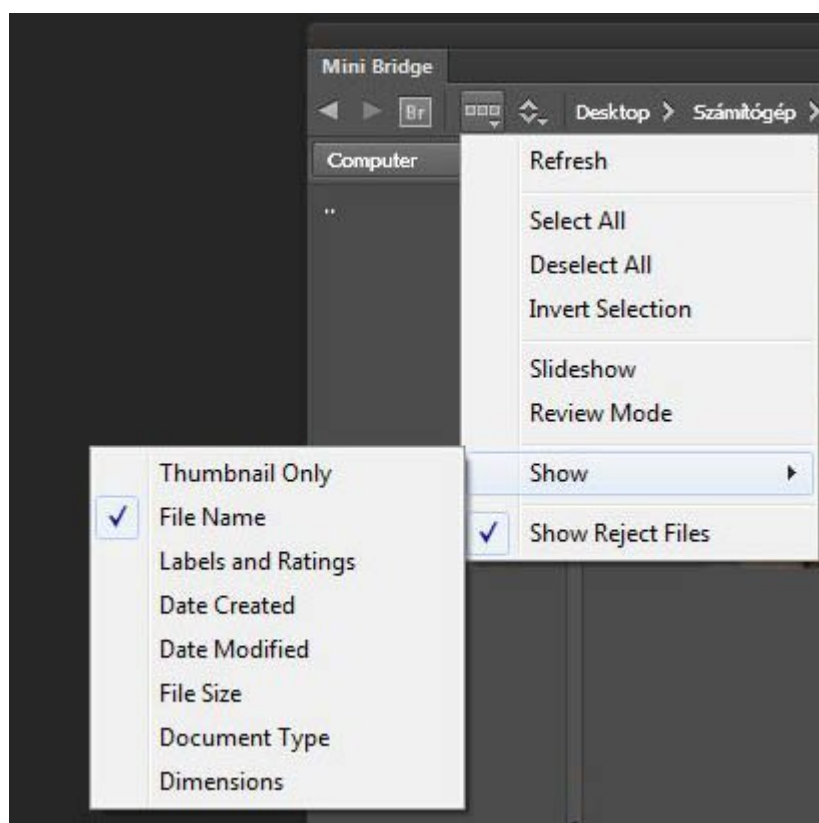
Mini Bridge

Br

Desktop > Számítógép >

Computer

..

Refresh

Select All

Deselect All

Invert Selection

Slideshow

Review Mode

Show

✓ Show Reject Files

Thumbnail Only

✓ File Name

Labels and Ratings

Date Created

Date Modified

File Size

Document Type

Dimensions